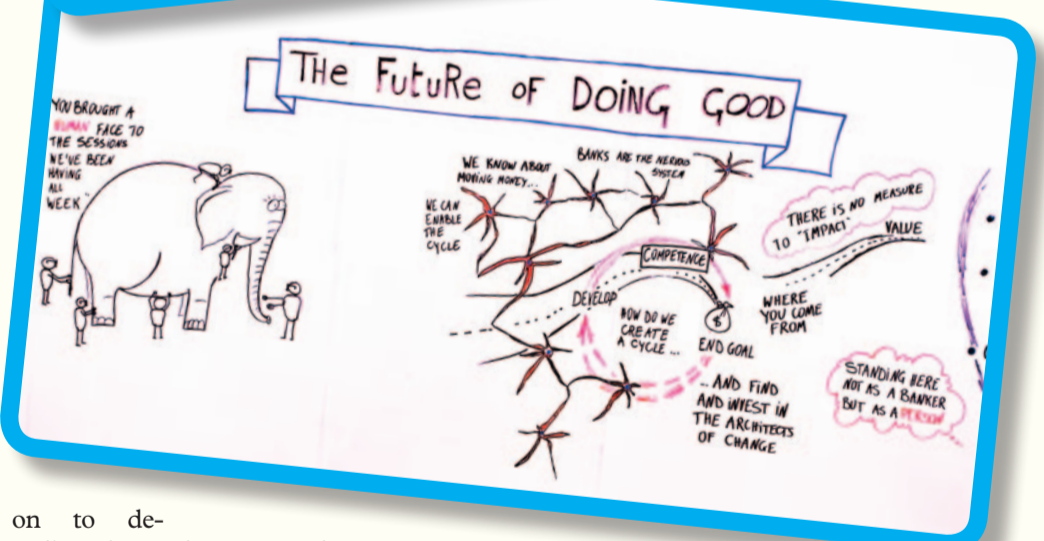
THE FUTURE OF DOING GOOD

YOU BROUGHT A HUMAN FACE TO THE SESSIONS WE'VE BEEN HAVING ALL WEEK

WE KNOW ABOUT MOVING MONEY...

BANKS ARE THE NERVOUS SYSTEM

WE CAN ENABLE THE CYCLE

COMPETENCE

DEVELOP

HOW DO WE CREATE A CYCLE...

END GOAL

... AND FIND AND INVEST IN THE ARCHITECTS OF CHANGE

THERE IS NO MEASURE TO "IMPACT"

VALUE

WHERE YOU COME FROM

STANDING HERE NOT AS A BANKER BUT AS A PERSON

on to de-